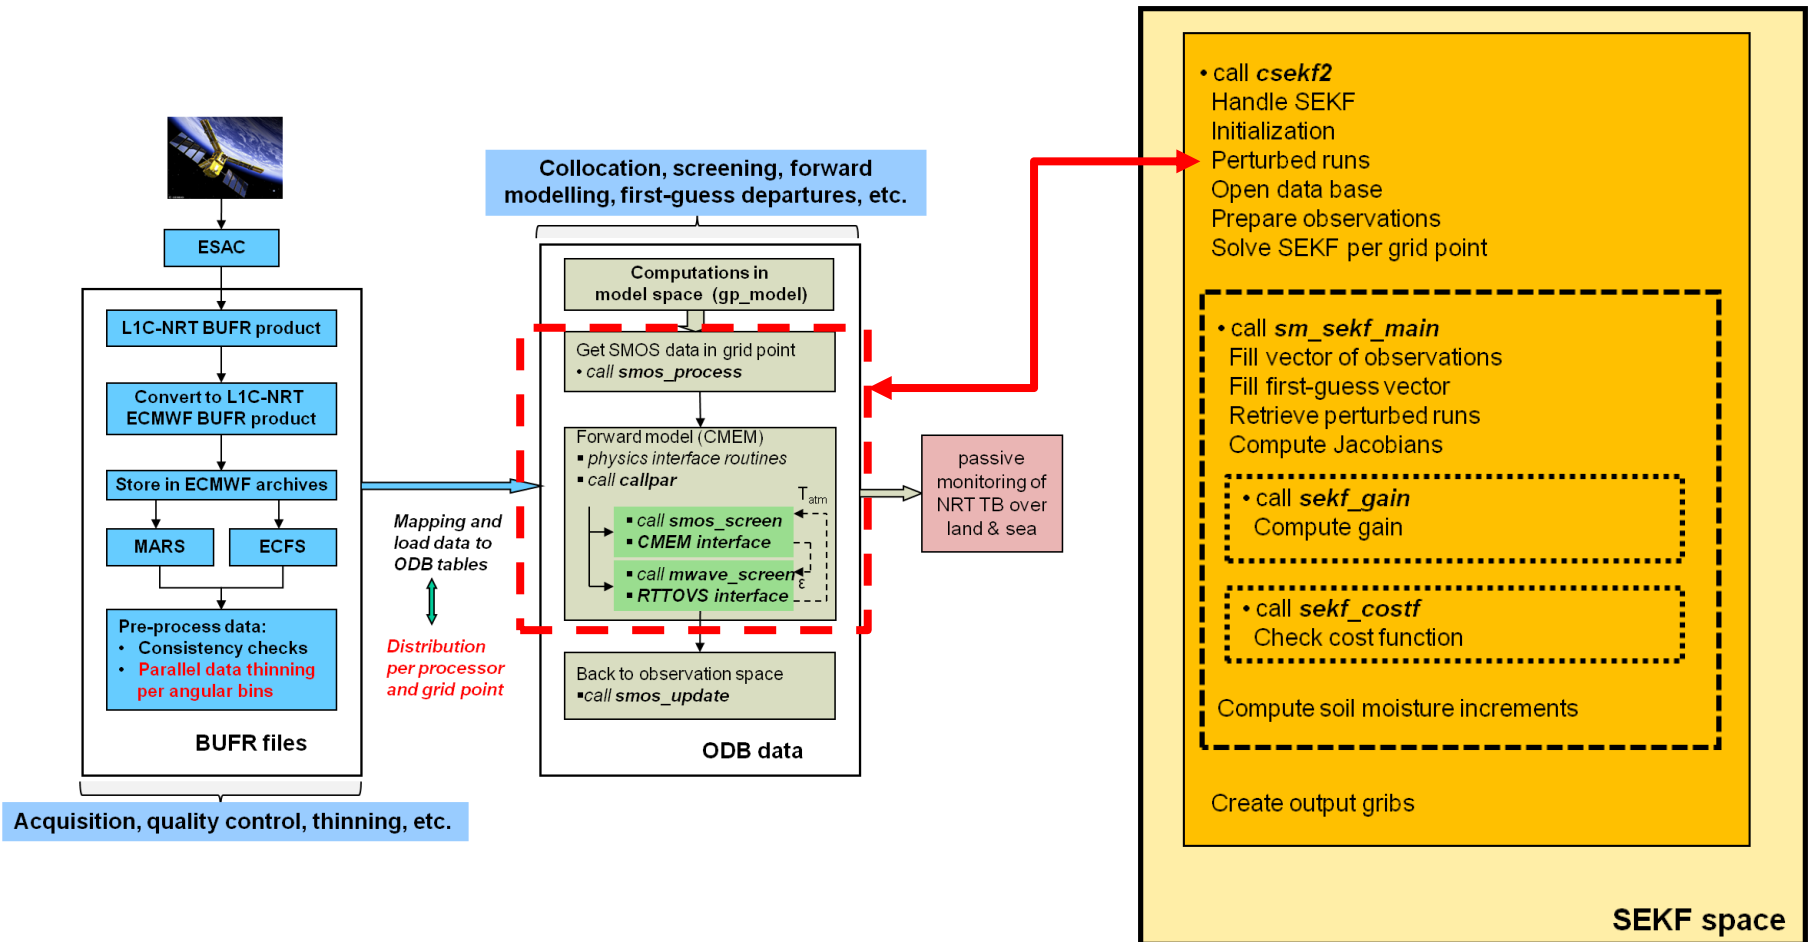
ESAC

L1C-NRT BUFR product

Convert to L1C-NRT ECMWF BUFR product

Store in ECMWF archives

MARS

ECFS

Pre-process data:
• Consistency checks
• Parallel data thinning per angular bins

BUFR files

Acquisition, quality control, thinning, etc.

Mapping and load data to ODB tables

Distribution per processor and grid point

Collocation, screening, forward modelling, first-guess departures, etc.

Computations in model space (gp_model)

Get SMOS data in grid point
• call smos_process

Forward model (CMEM)
▪ physics interface routines
▪ call callpar

$T_{atm}$

▪ call smos_screen
▪ CMEM interface

▪ call mwave_screen
▪ RTTOVS interface

ε

Back to observation space
▪call smos_update

ODB data

passive monitoring of NRT TB over land & sea

• call csekf2
Handle SEKF
Initialization
Perturbed runs
Open data base
Prepare observations
Solve SEKF per grid point

• call sm_sekf_main
Fill vector of observations
Fill first-guess vector
Retrieve perturbed runs
Compute Jacobians

• call sekf_gain
Compute gain

• call sekf_costf
Check cost function

Compute soil moisture increments

Create output gribs

SEKF space